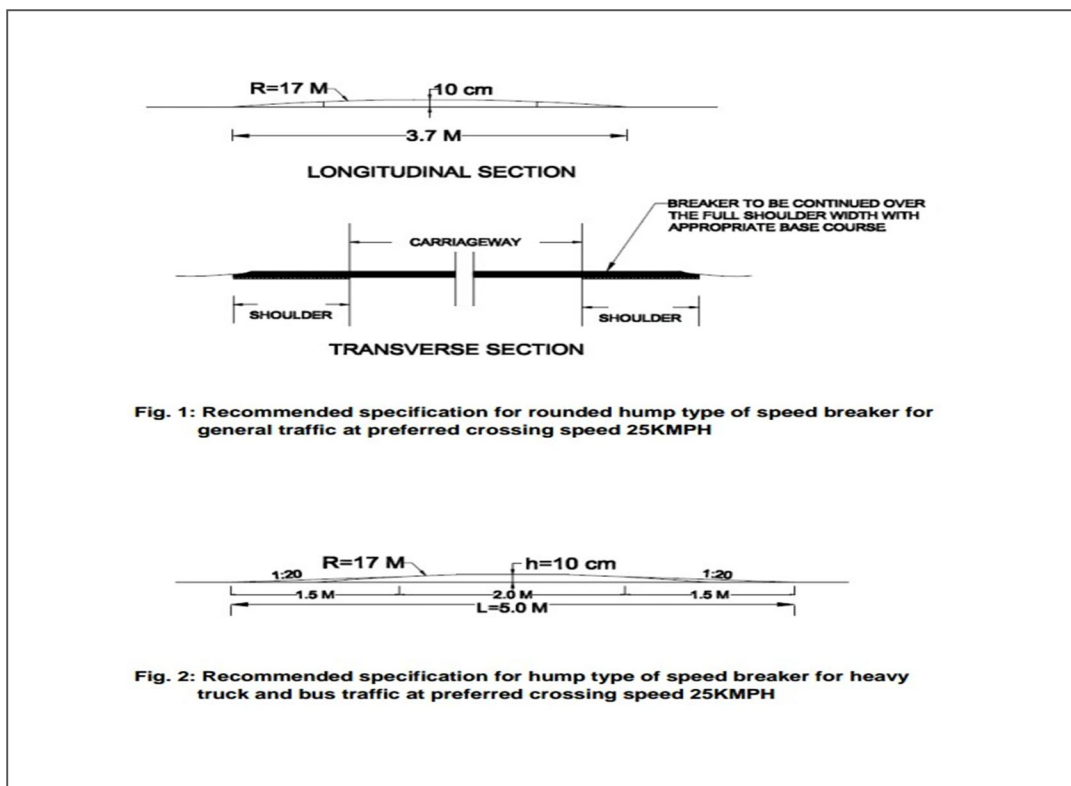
R=17 M

10 cm

3.7 M

LONGITUDINAL SECTION

BREAKER TO BE CONTINUED OVER THE FULL SHOULDER WIDTH WITH APPROPRIATE BASE COURSE

CARRIAGEWAY

SHOULDER

SHOULDER

TRANSVERSE SECTION

Fig. 1: Recommended specification for rounded hump type of speed breaker for general traffic at preferred crossing speed 25KMPH

R=17 M

h=10 cm

1:20

1:20

1.5 M

2.0 M

1.5 M

L=5.0 M

Fig. 2: Recommended specification for hump type of speed breaker for heavy truck and bus traffic at preferred crossing speed 25KMPH